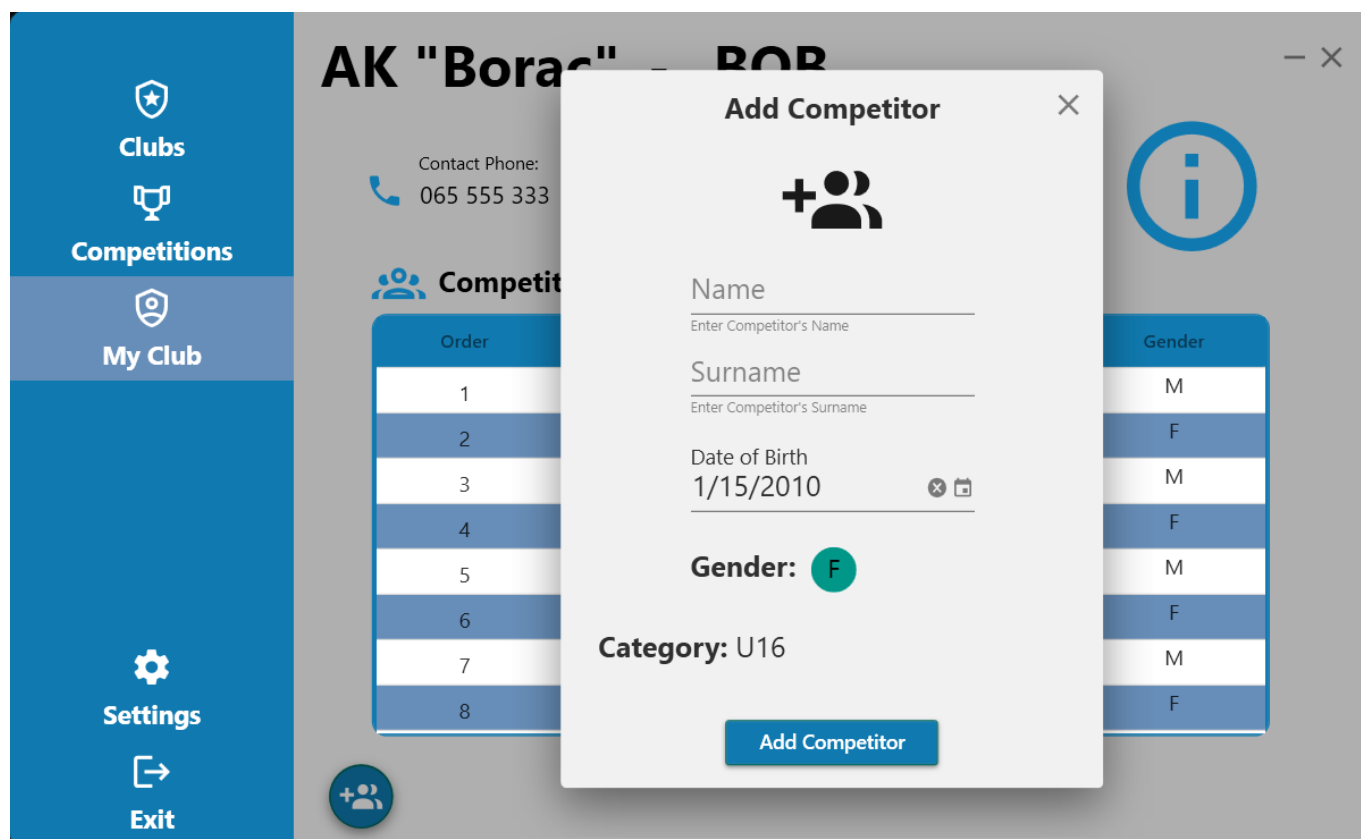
Clubs
Competitions
My Club
Settings
Exit

AK "Borac" - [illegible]

Contact Phone:
065 555 333

Competit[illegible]

| Order | Gender |
|---|---|
| 1 | M |
| 2 | F |
| 3 | M |
| 4 | F |
| 5 | M |
| 6 | F |
| 7 | M |
| 8 | F |

Add Competitor

Name
Enter Competitor's Name

Surname
Enter Competitor's Surname

Date of Birth
1/15/2010

Gender: F

Category: U16

Add Competitor